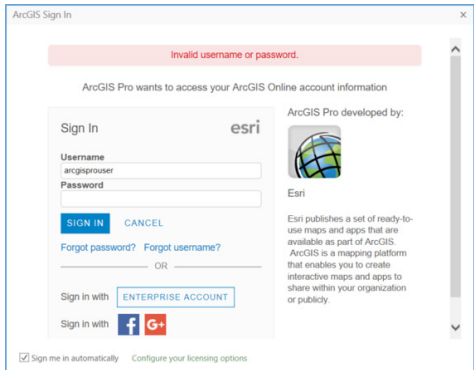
ArcGIS Sign In

Invalid username or password.

ArcGIS Pro wants to access your ArcGIS Online account information

Sign In

esri

Username

arcgisprouser

Password

SIGN IN

CANCEL

Forgot password? Forgot username?

OR

Sign in with ENTERPRISE ACCOUNT

Sign in with

ArcGIS Pro developed by:

Esri

Esri publishes a set of ready-to-use maps and apps that are available as part of ArcGIS. ArcGIS is a mapping platform that enables you to create interactive maps and apps to share within your organization or publicly.

Sign me in automatically

Configure your licensing options